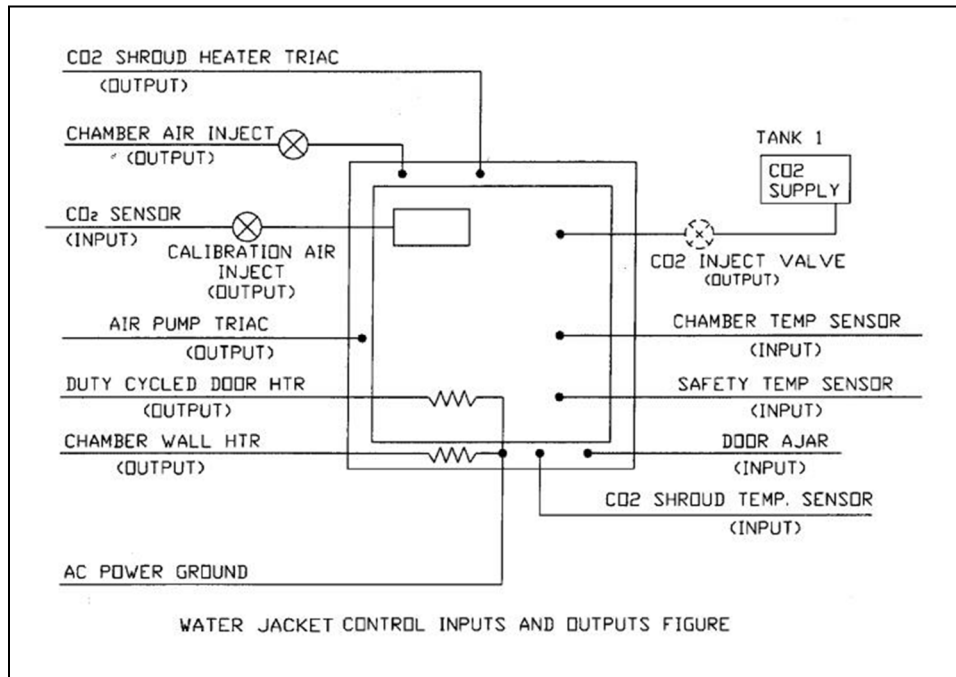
CO2 SHROUD HEATER TRIAC
(OUTPUT)

CHAMBER AIR INJECT
(OUTPUT)

TANK 1

CO2 SUPPLY

$CO_2$ SENSOR
(INPUT)

CALIBRATION AIR INJECT
(OUTPUT)

CO2 INJECT VALVE
(OUTPUT)

AIR PUMP TRIAC
(OUTPUT)

CHAMBER TEMP SENSOR
(INPUT)

DUTY CYCLED DOOR HTR
(OUTPUT)

SAFETY TEMP SENSOR
(INPUT)

CHAMBER WALL HTR
(OUTPUT)

DOOR AJAR
(INPUT)

CO2 SHROUD TEMP. SENSOR
(INPUT)

AC POWER GROUND

WATER JACKET CONTROL INPUTS AND OUTPUTS FIGURE